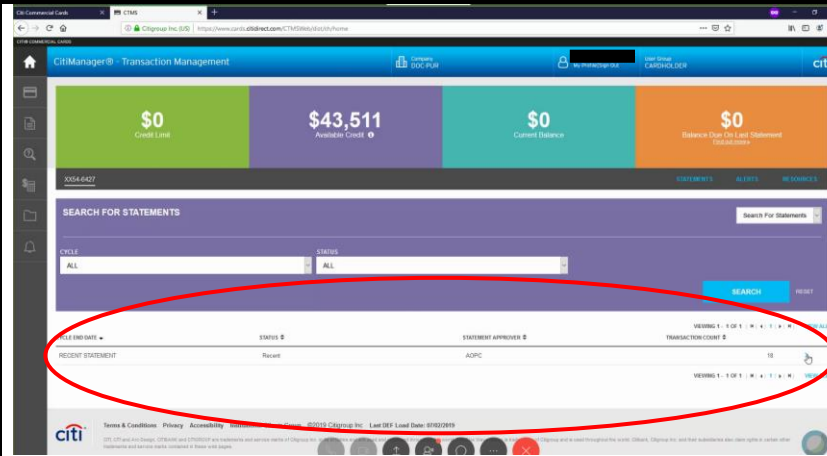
Citi Commercial Cards
CTMS
Citigroup Inc. (US) https://www.cards.citidirect.com/CTMSWeb/doc/ch/home
CITI COMMERCIAL CARDS

CitiManager® - Transaction Management
Company DOC PUR
My Profile/Sign Out
User Group CARDHOLDER
citi

$0
Credit Limit

$43,511
Available Credit

$0
Current Balance

$0
Balance Due On Last Statement
Statement

XX54-6427
STATEMENTS ALERTS RESOURCES

SEARCH FOR STATEMENTS
Search For Statements

CYCLE
ALL
STATUS
ALL

SEARCH RESET

VIEWING 1 - 1 OF 1

| CYCLE END DATE | STATUS | STATEMENT APPROVER | TRANSACTION COUNT |
|---|---|---|---|
| RECENT STATEMENT | Recent | AOPC | 18 |

VIEWING 1 - 1 OF 1

citi
Terms & Conditions Privacy Accessibility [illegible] ©2019 Citigroup Inc Last DEF Load Date: 07/02/2019
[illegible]